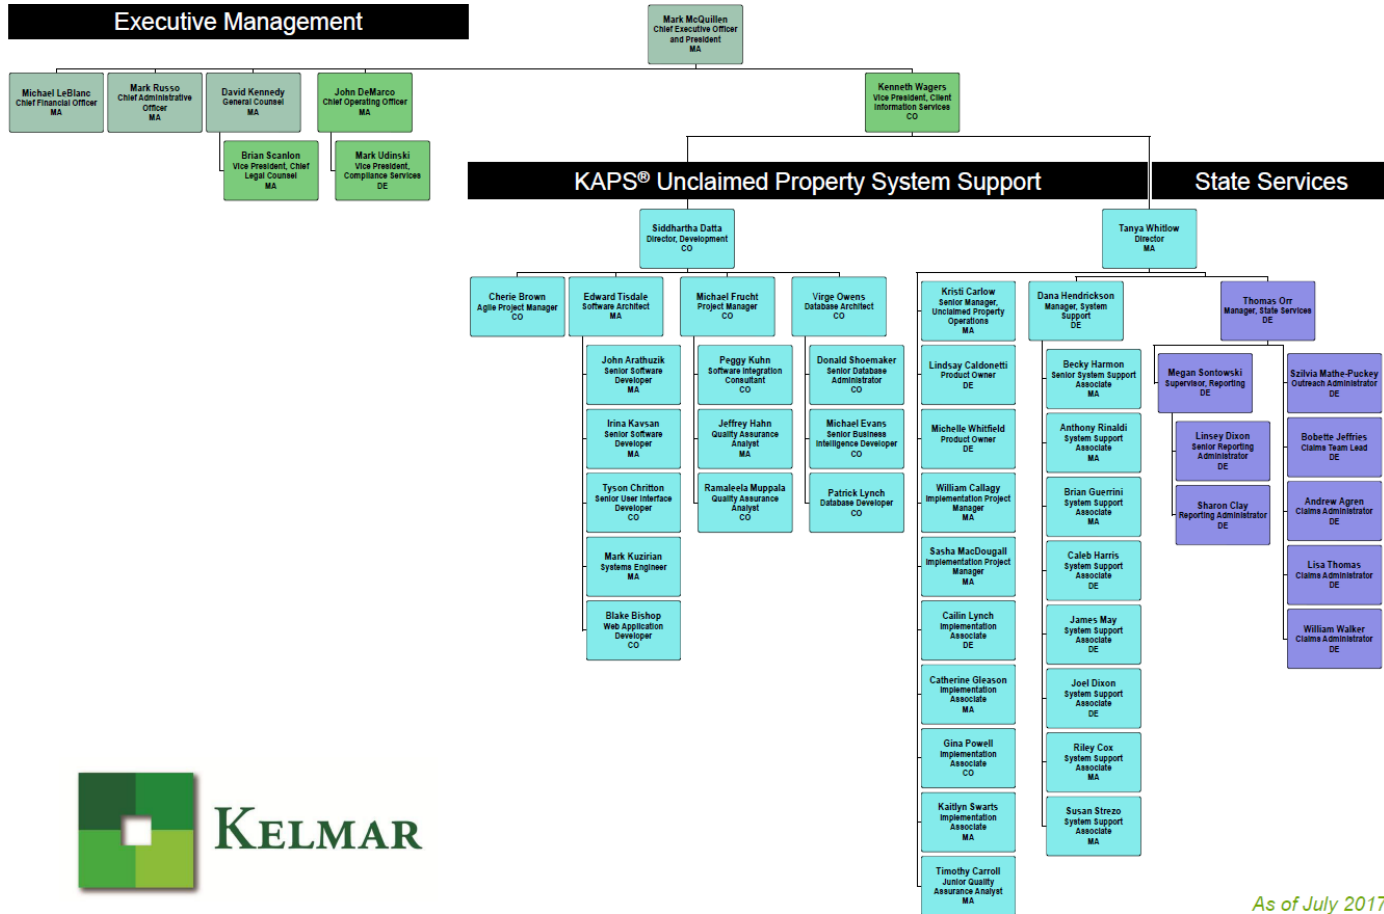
Executive Management

Mark McQuillen
Chief Executive Officer and President
MA

Michael LeBlanc
Chief Financial Officer
MA

Mark Russo
Chief Administrative Officer
MA

David Kennedy
General Counsel
MA

John DeMarco
Chief Operating Officer
MA

Kenneth Wagers
Vice President, Client Information Services
CO

Brian Scanlon
Vice President, Chief Legal Counsel
MA

Mark Udinski
Vice President, Compliance Services
DE

KAPS® Unclaimed Property System Support

State Services

Siddhartha Datta
Director, Development
CO

Tanya Whitlow
Director
MA

Cherie Brown
Agile Project Manager
CO

Edward Tisdale
Software Architect
MA

Michael Frucht
Project Manager
CO

Virge Owens
Database Architect
CO

Kristi Carlow
Senior Manager, Unclaimed Property Operations
MA

Dana Hendrickson
Manager, System Support
DE

Thomas Orr
Manager, State Services
DE

John Arathuzik
Senior Software Developer
MA

Peggy Kuhn
Software Integration Consultant
CO

Donald Shoemaker
Senior Database Administrator
CO

Lindsay Caldonetti
Product Owner
DE

Becky Harmon
Senior System Support Associate
MA

Megan Sontowski
Supervisor, Reporting
DE

Szilvia Mathe-Puckey
Outreach Administrator
DE

Irina Kavsan
Senior Software Developer
MA

Jeffrey Hahn
Quality Assurance Analyst
MA

Michael Evans
Senior Business Intelligence Developer
CO

Michelle Whitfield
Product Owner
DE

Anthony Rinaldi
System Support Associate
MA

Linsey Dixon
Senior Reporting Administrator
DE

Bobette Jeffries
Claims Team Lead
DE

Tyson Chritton
Senior User Interface Developer
CO

Ramaleela Muppala
Quality Assurance Analyst
CO

Patrick Lynch
Database Developer
CO

William Callagy
Implementation Project Manager
MA

Brian Guerrini
System Support Associate
MA

Sharon Clay
Reporting Administrator
DE

Andrew Agren
Claims Administrator
DE

Mark Kuzirian
Systems Engineer
MA

Sasha MacDougall
Implementation Project Manager
MA

Caleb Harris
System Support Associate
DE

Lisa Thomas
Claims Administrator
DE

Blake Bishop
Web Application Developer
CO

Cailin Lynch
Implementation Associate
DE

James May
System Support Associate
DE

William Walker
Claims Administrator
DE

Catherine Gleason
Implementation Associate
MA

Joel Dixon
System Support Associate
DE

Gina Powell
Implementation Associate
CO

Riley Cox
System Support Associate
MA

Kaitlyn Swarts
Implementation Associate
MA

Susan Strezo
System Support Associate
MA

Timothy Carroll
Junior Quality Assurance Analyst
MA

KELMAR

As of July 2017